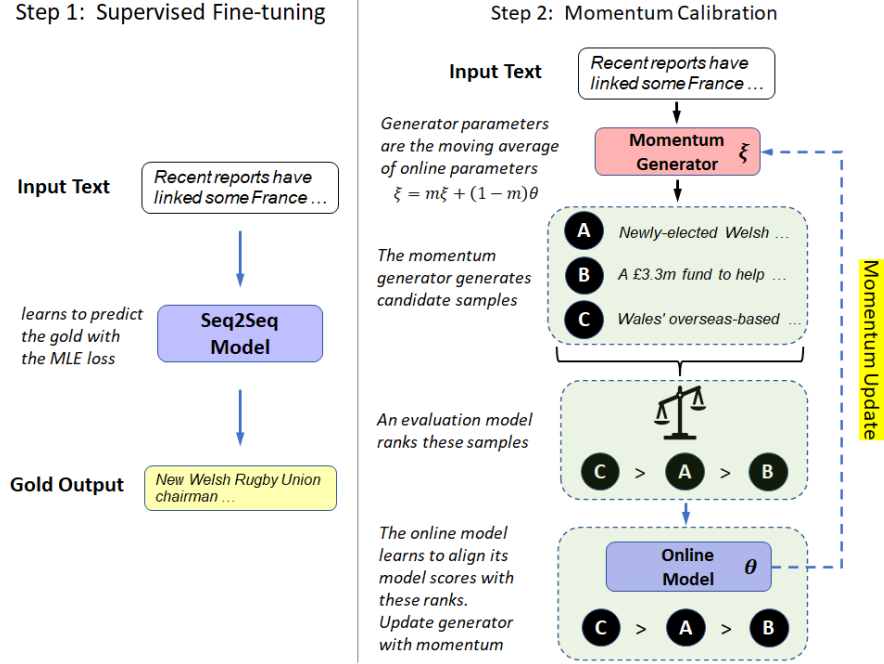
Step 1: Supervised Fine-tuning

Input Text

Recent reports have linked some France …

learns to predict the gold with the MLE loss

Seq2Seq Model

Gold Output

New Welsh Rugby Union chairman …

Step 2: Momentum Calibration

Input Text

Recent reports have linked some France …

Generator parameters are the moving average of online parameters $\xi = m\xi + (1-m)\theta$

Momentum Generator $\xi$

The momentum generator generates candidate samples

A Newly-elected Welsh …

B A £3.3m fund to help …

C Wales' overseas-based …

An evaluation model ranks these samples

C > A > B

The online model learns to align its model scores with these ranks. Update generator with momentum

Online Model $\theta$

C > A > B

Momentum Update